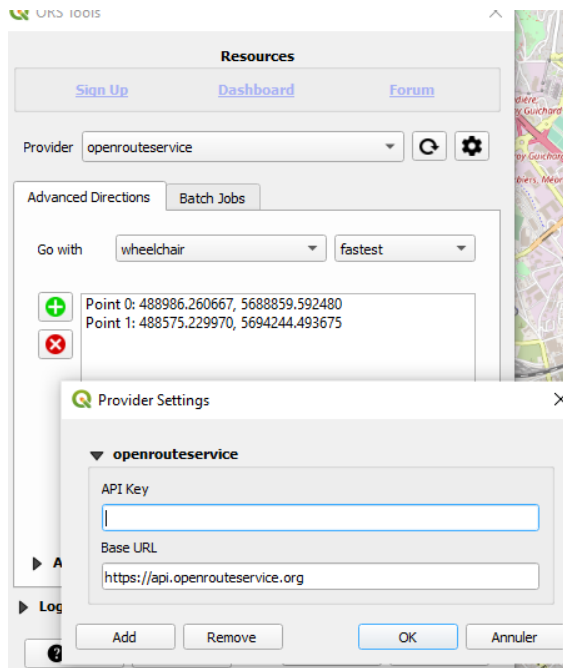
ORS Tools

Resources

Sign Up Dashboard Forum

Provider openrouteservice

Advanced Directions Batch Jobs

Go with wheelchair fastest

Point 0: 488986.260667, 5688859.592480
Point 1: 488575.229970, 5694244.493675

Provider Settings

openrouteservice

API Key

Base URL

https://api.openrouteservice.org

Add Remove OK Annuler

A

Log

dière,
y Guichard

ey Guichard

ubies, Mérc